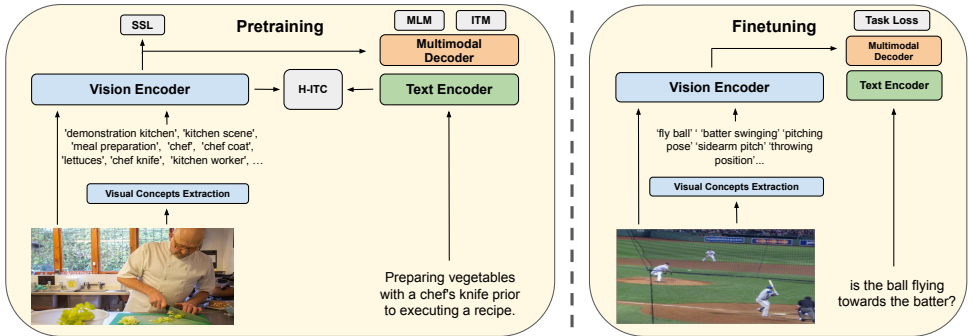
Pretraining

SSL

MLM

ITM

Multimodal Decoder

Vision Encoder

H-ITC

Text Encoder

'demonstration kitchen', 'kitchen scene', 'meal preparation', 'chef', 'chef coat', 'lettuces', 'chef knife', 'kitchen worker', …

Visual Concepts Extraction

Preparing vegetables with a chef's knife prior to executing a recipe.

Finetuning

Task Loss

Multimodal Decoder

Vision Encoder

Text Encoder

'fly ball' ' 'batter swinging' 'pitching pose' 'sidearm pitch' 'throwing position'...

Visual Concepts Extraction

is the ball flying towards the batter?